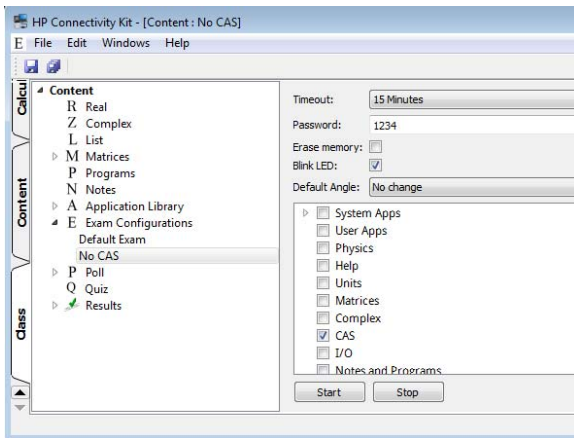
HP Connectivity Kit - [Content : No CAS]
E File Edit Windows Help

Calcu
Content
Class

Content
R Real
Z Complex
L List
M Matrices
P Programs
N Notes
A Application Library
E Exam Configurations
Default Exam
No CAS
P Poll
Q Quiz
Results

Timeout: 15 Minutes
Password: 1234
Erase memory:
Blink LED:
Default Angle: No change

System Apps
User Apps
Physics
Help
Units
Matrices
Complex
CAS
I/O
Notes and Programs

Start
Stop